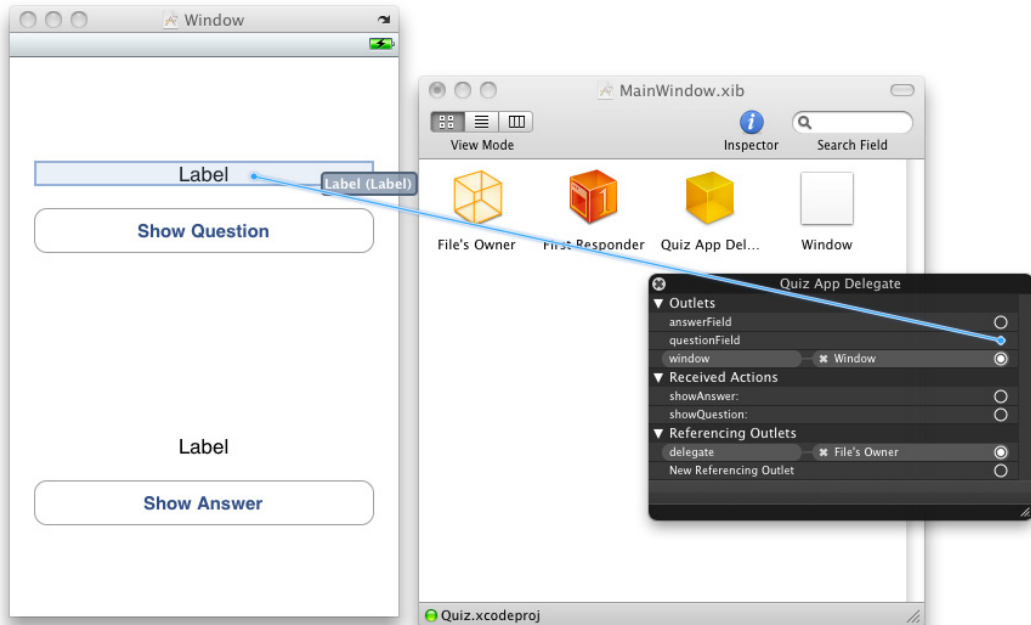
Window

Label

Label (Label)

Show Question

Label

Show Answer

MainWindow.xib

View Mode

Inspector

Search Field

File's Owner

First Responder

Quiz App Del...

Window

Quiz App Delegate

▼ Outlets

answerField

questionField

window

Window

▼ Received Actions

showAnswer:

showQuestion:

▼ Referencing Outlets

delegate

File's Owner

New Referencing Outlet

Quiz.xcodeproj